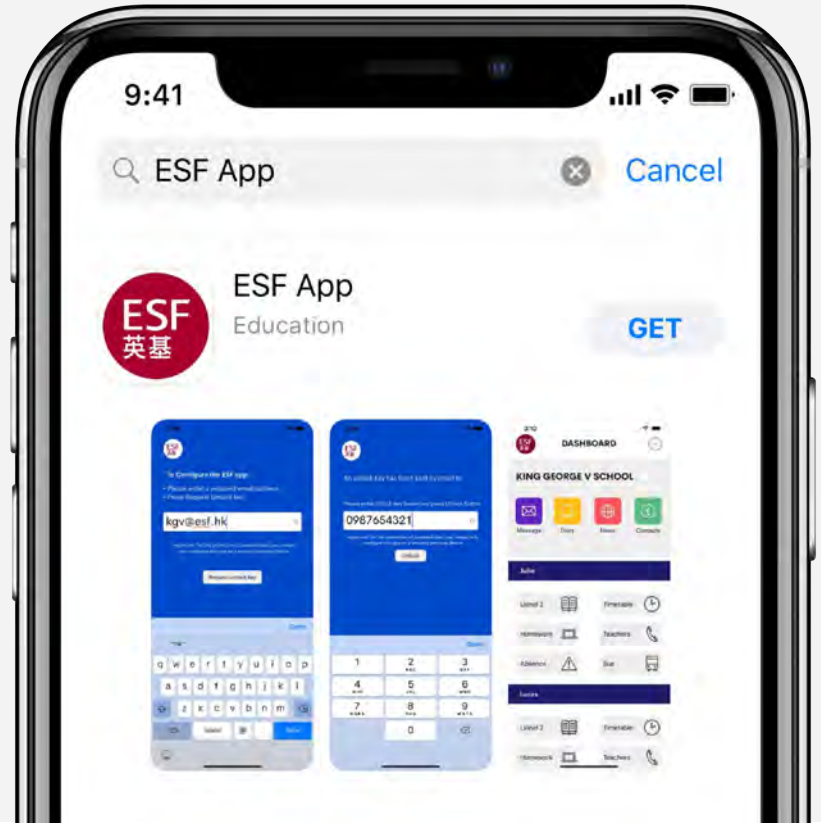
9:41

ESF App

Cancel

ESF
英基

ESF App
Education

GET

To Configure the ESF app
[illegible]

kgv@esf.hk

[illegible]

0987654321

q w e r t y u i o p
a s d f g h j k l
z x c v b n m

1 2 3
4 5 6
7 8 9
0

DASHBOARD

KING GEORGE V SCHOOL

Message Diary News Contacts

Julie

Timetable
Homework Teachers
Absence Bus

Lucas

Timetable
Homework Teachers